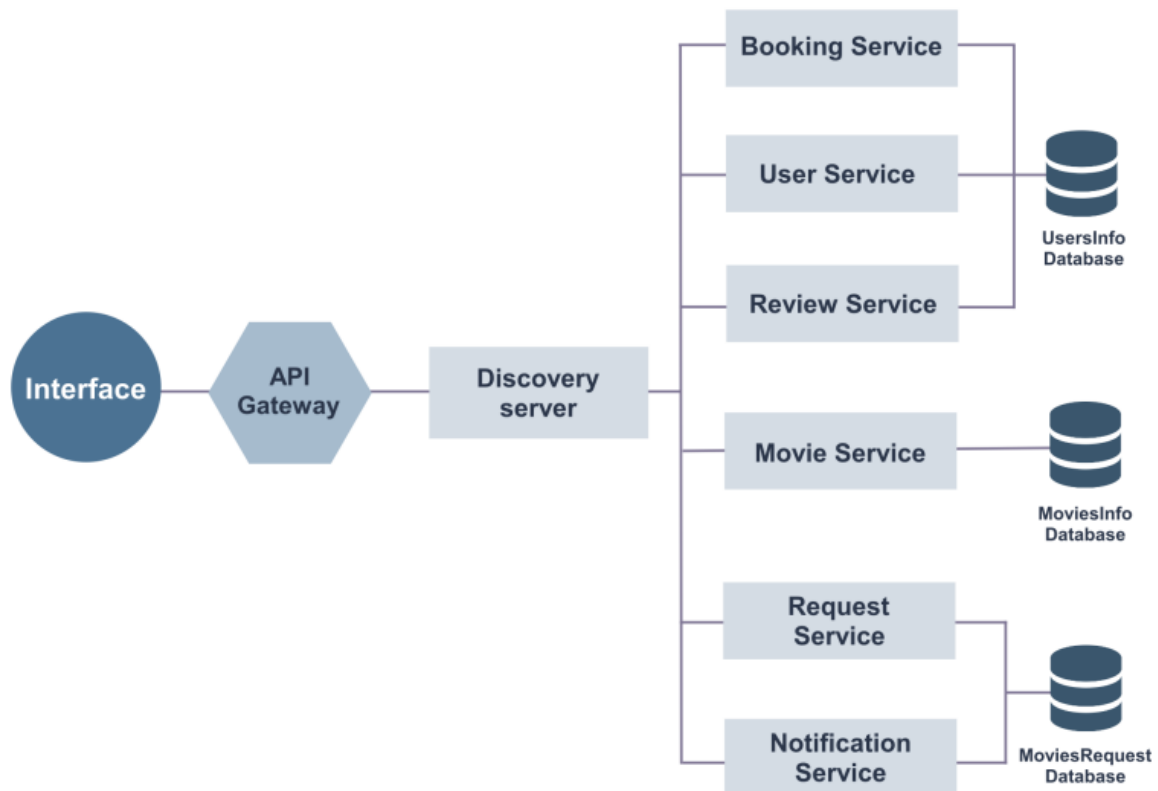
Interface

API Gateway

Discovery server

Booking Service

User Service

Review Service

UsersInfo Database

Movie Service

MoviesInfo Database

Request Service

Notification Service

MoviesRequest Database